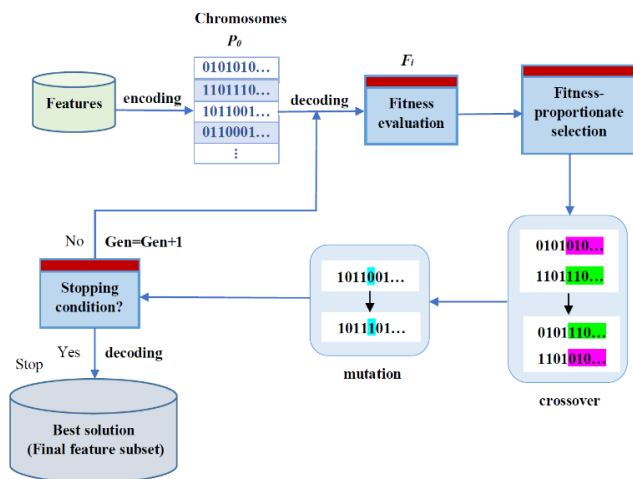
Chromosomes

$P_0$

Features

encoding

0101010…
1101110…
1011001…
0110001…
⋮

decoding

$F_i$

Fitness evaluation

Fitness-proportionate selection

No

Gen=Gen+1

Stopping condition?

Yes

decoding

Stop

Best solution (Final feature subset)

1011001…
1011101…

mutation

0101010…
1101110…
0101110…
1101010…

crossover